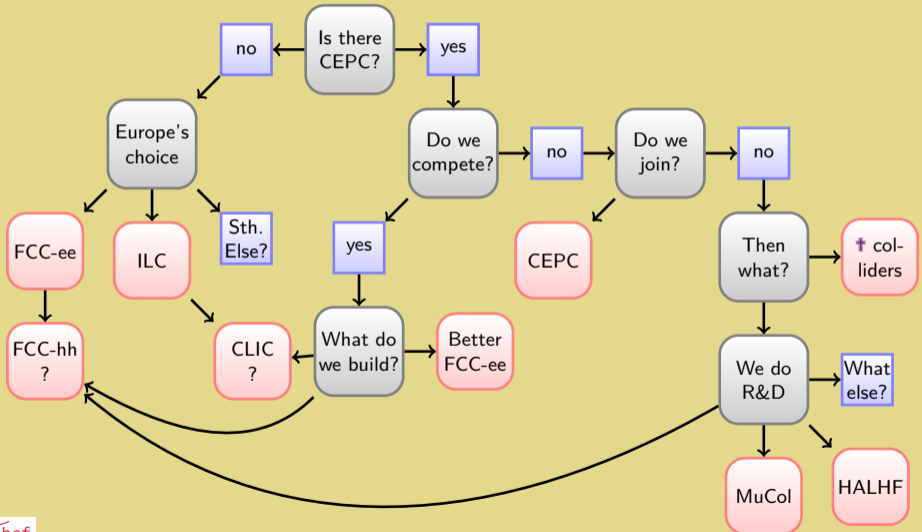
Is there CEPC?

no

yes

Europe's choice

Do we compete?

no

Do we join?

no

FCC-ee

ILC

Sth. Else?

yes

CEPC

Then what?

† colliders

FCC-hh ?

CLIC ?

What do we build?

Better FCC-ee

We do R&D

What else?

MuCol

HALHF